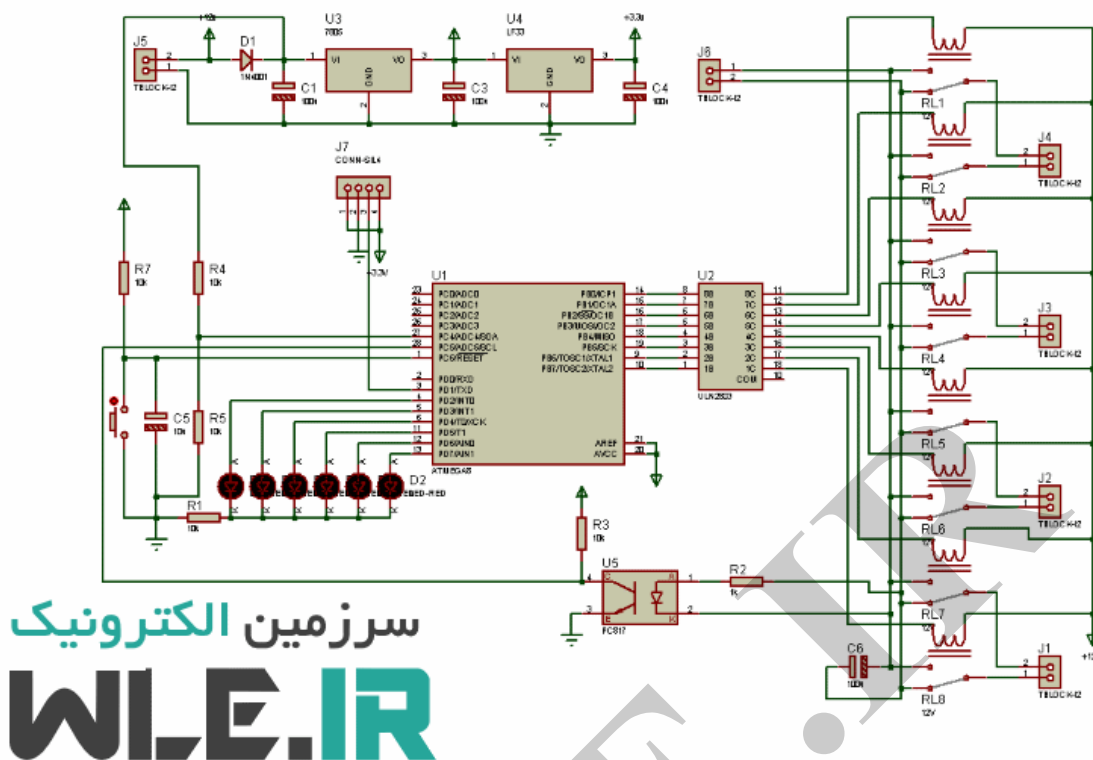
+12v
U3
7805
U4
LF33
+3.3v
J5
D1
1N4001
VI
VO
GND
VI
VO
GND
TBLOCK-I2
C1
100n
C3
100n
C4
100n
J6
TBLOCK-I2
RL1
12V
J4
TBLOCK-I2
J7
CONN-SIL4
RL2
12V
RL3
12V
R7
10k
R4
10k
+3.3v
U1
U2
PC0/ADC0
PC1/ADC1
PC2/ADC2
PC3/ADC3
PC4/ADC4/SDA
PC5/ADC5/SCL
PC6/RESET
PB0/ICP1
PB1/OC1A
PB2/SS/OC1B
PB3/MOSI/OC2
PB4/MISO
PB5/SCK
PB6/TOSC1/XTAL1
PB7/TOSC2/XTAL2
1B
2B
3B
4B
5B
6B
7B
8B
1C
2C
3C
4C
5C
6C
7C
8C
COM
RL4
12V
J3
TBLOCK-I2
PD0/RXD
PD1/TXD
PD2/INT0
PD3/INT1
PD4/T0/XCK
PD5/T1
PD6/AIN0
PD7/AIN1
ULN2803
C5
10u
R5
10k
AREF
AVCC
RL5
12V
ATMEGA8
D2
LED-RED
J2
TBLOCK-I2
R1
10k
R3
10k
RL6
U5
PC817
R2
1k
RL7
C6
100n
J1
TBLOCK-I2
RL8
12V
سرزمین الکترونیک
WLE.IR